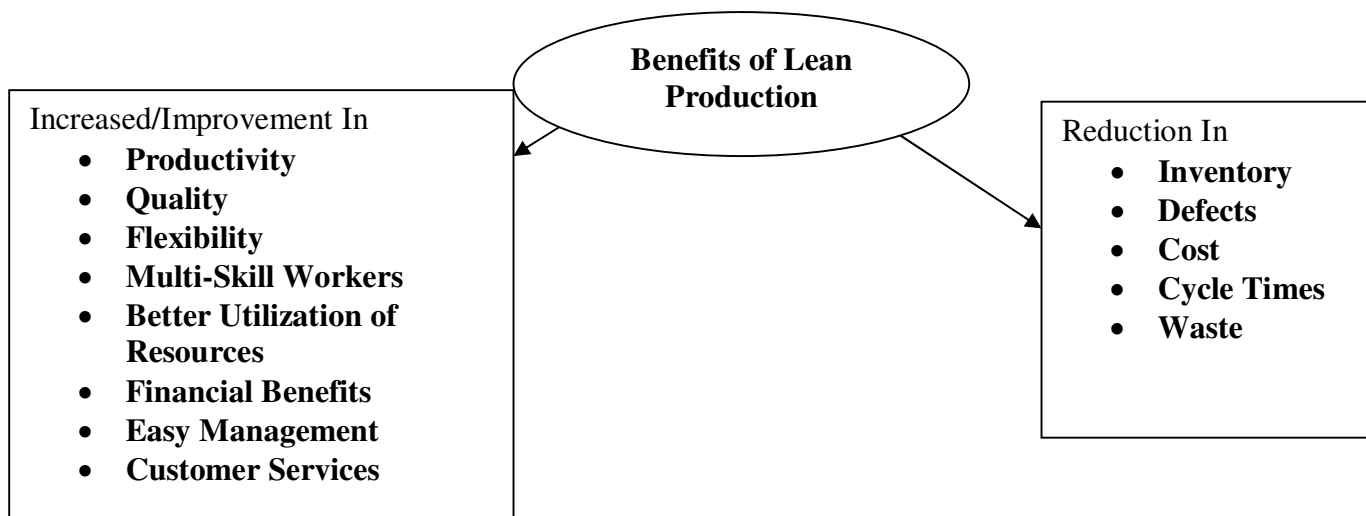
**Benefits of Lean Production**

Increased/Improvement In
- **Productivity**
- **Quality**
- **Flexibility**
- **Multi-Skill Workers**
- **Better Utilization of Resources**
- **Financial Benefits**
- **Easy Management**
- **Customer Services**

Reduction In
- **Inventory**
- **Defects**
- **Cost**
- **Cycle Times**
- **Waste**